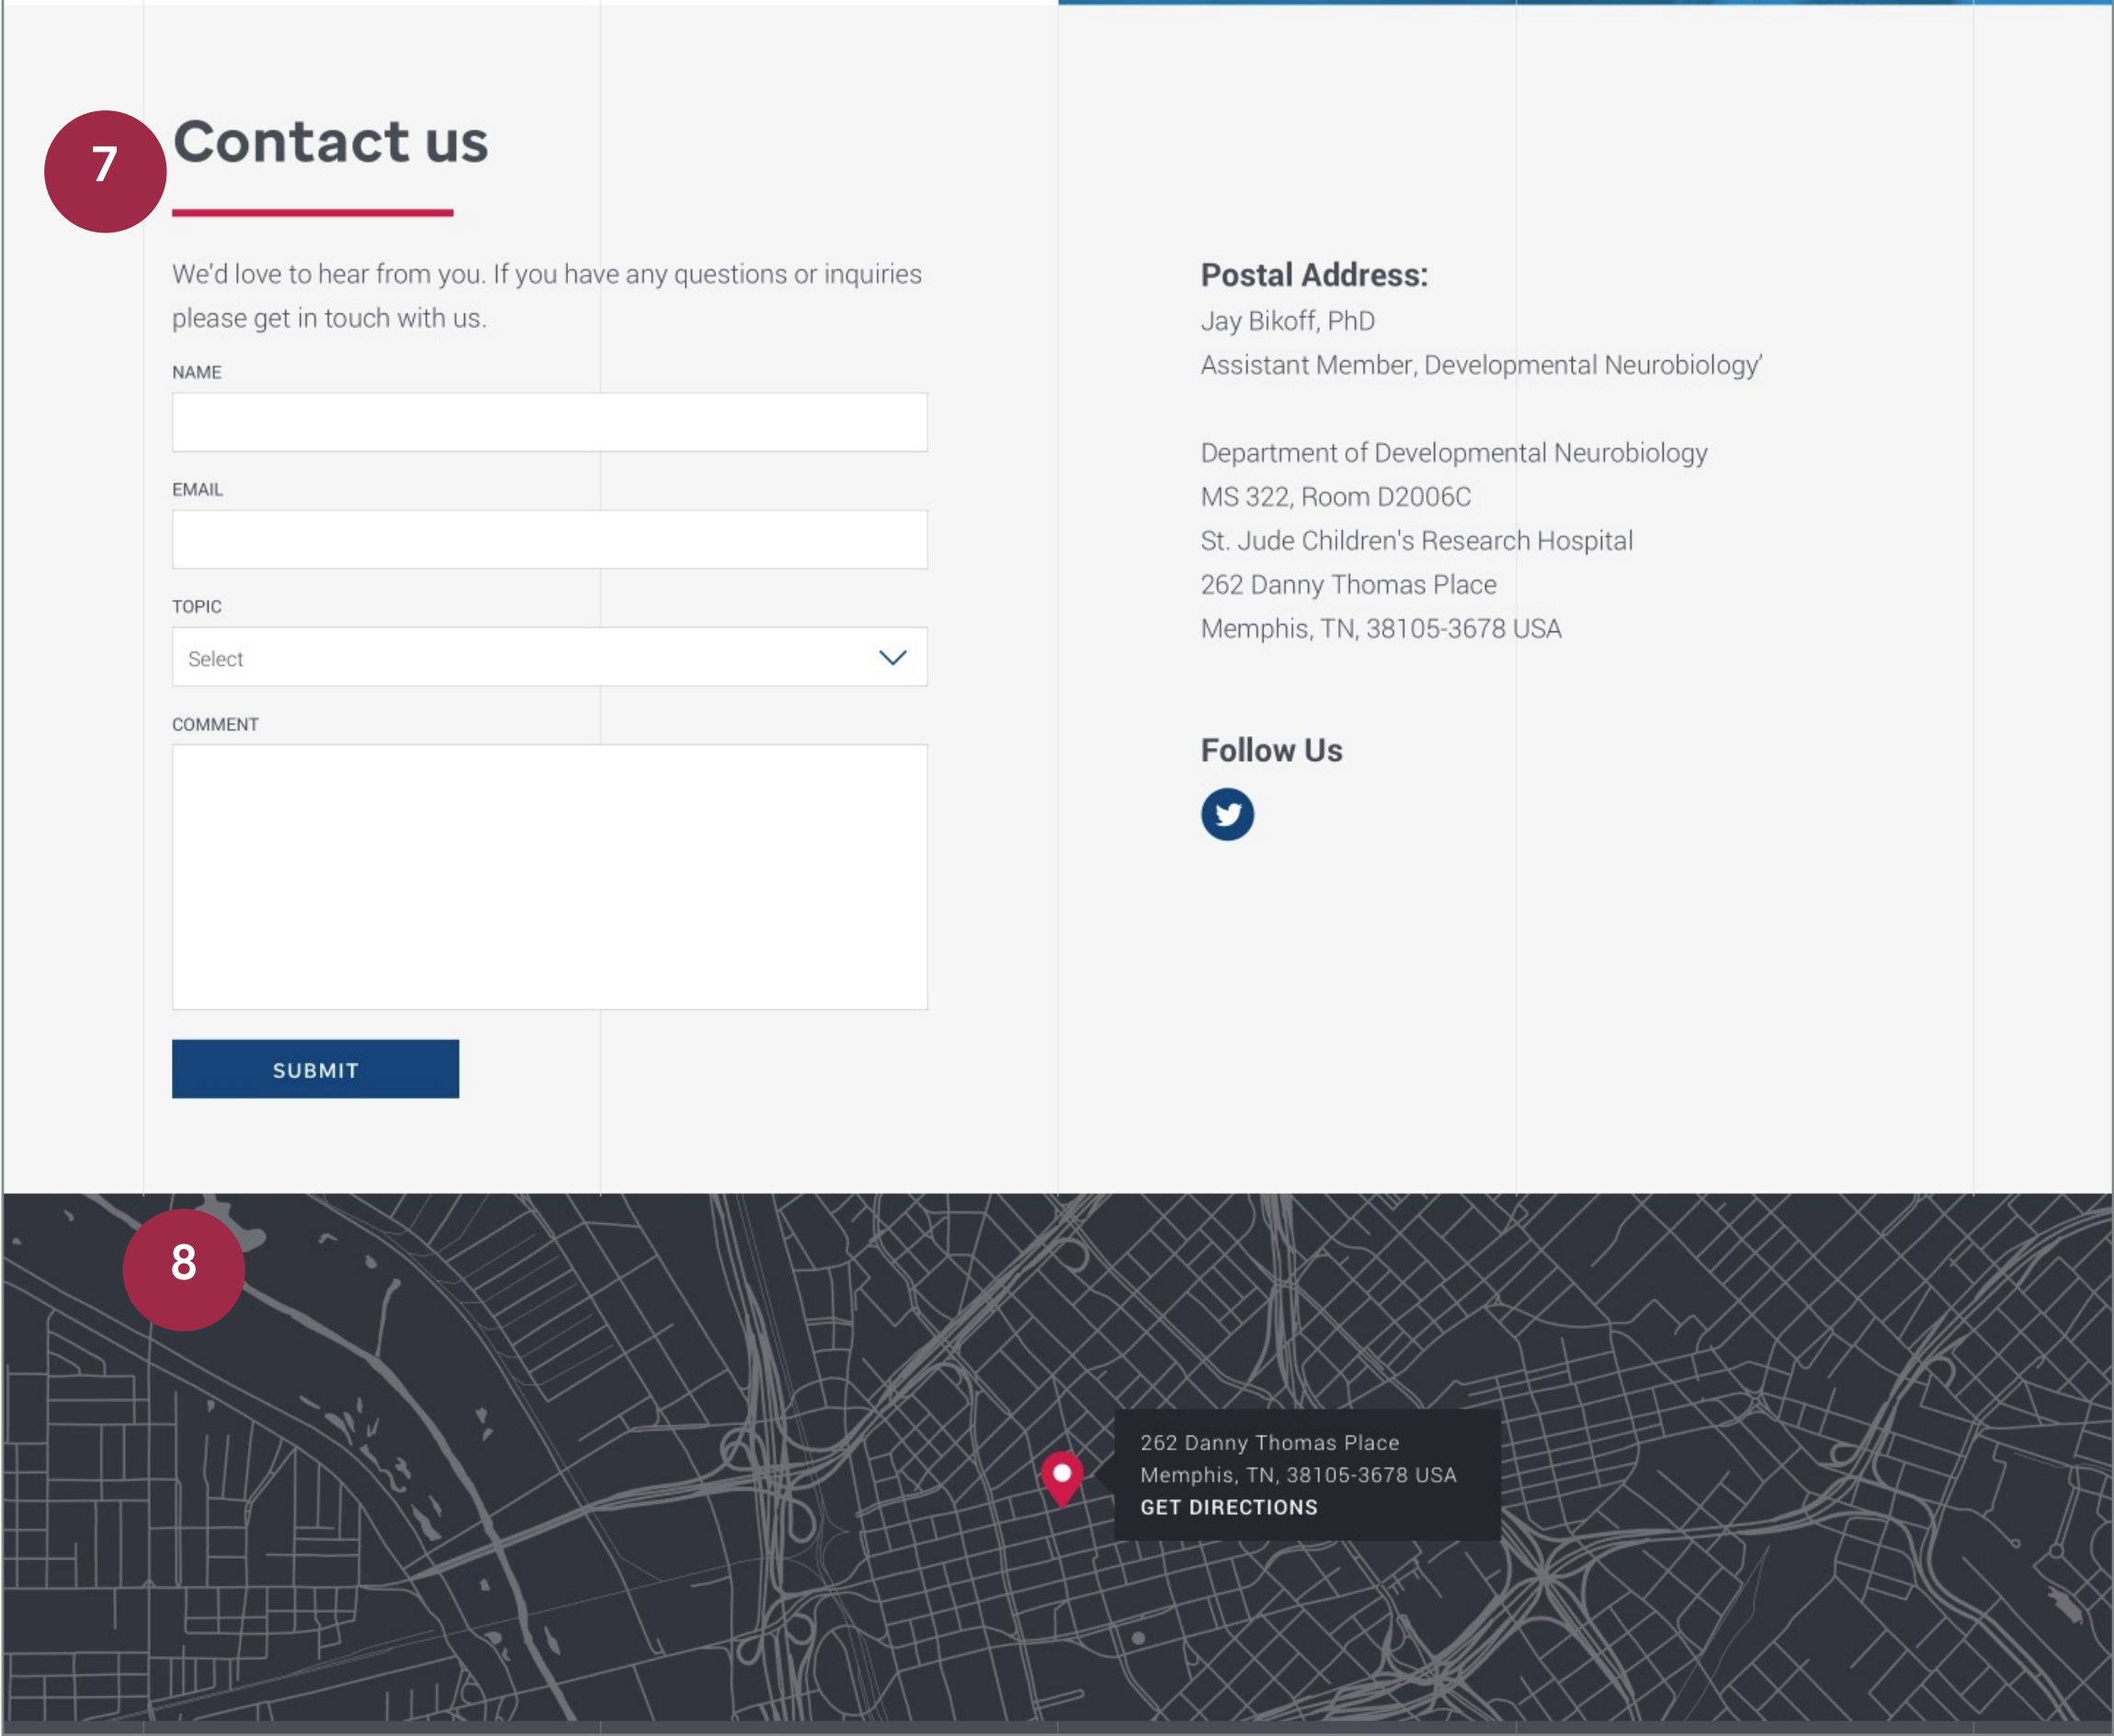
7

Contact us

We'd love to hear from you. If you have any questions or inquiries please get in touch with us.

NAME

EMAIL

TOPIC

Select

COMMENT

SUBMIT

Postal Address:

Jay Bikoff, PhD

Assistant Member, Developmental Neurobiology'

Department of Developmental Neurobiology

MS 322, Room D2006C

St. Jude Children's Research Hospital

262 Danny Thomas Place

Memphis, TN, 38105-3678 USA

Follow Us

8

262 Danny Thomas Place

Memphis, TN, 38105-3678 USA

GET DIRECTIONS